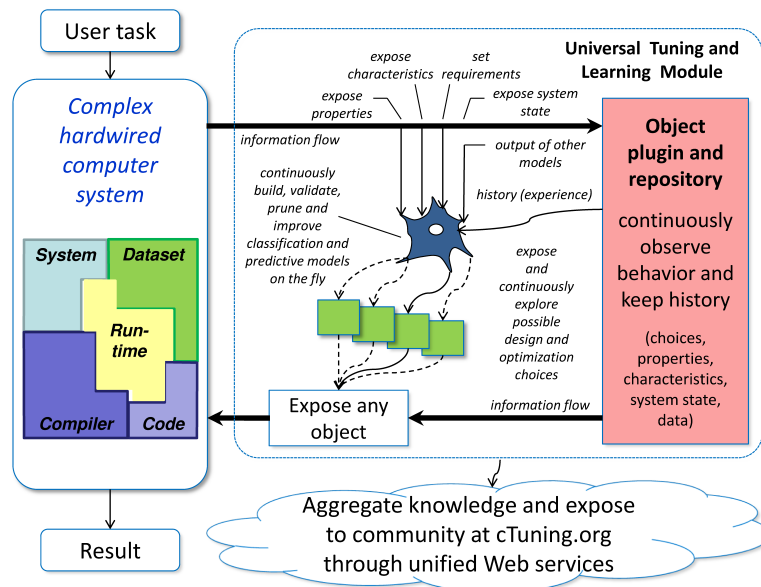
User task

Complex hardwired computer system

System
Dataset
Run-time
Compiler
Code

Result

Universal Tuning and Learning Module

expose characteristics

set requirements

expose properties

expose system state

information flow

Object plugin and repository

continuously observe behavior and keep history

(choices, properties, characteristics, system state, data)

output of other models

history (experience)

continuously build, validate, prune and improve classification and predictive models on the fly

expose and continuously explore possible design and optimization choices

information flow

Expose any object

Aggregate knowledge and expose to community at cTuning.org through unified Web services